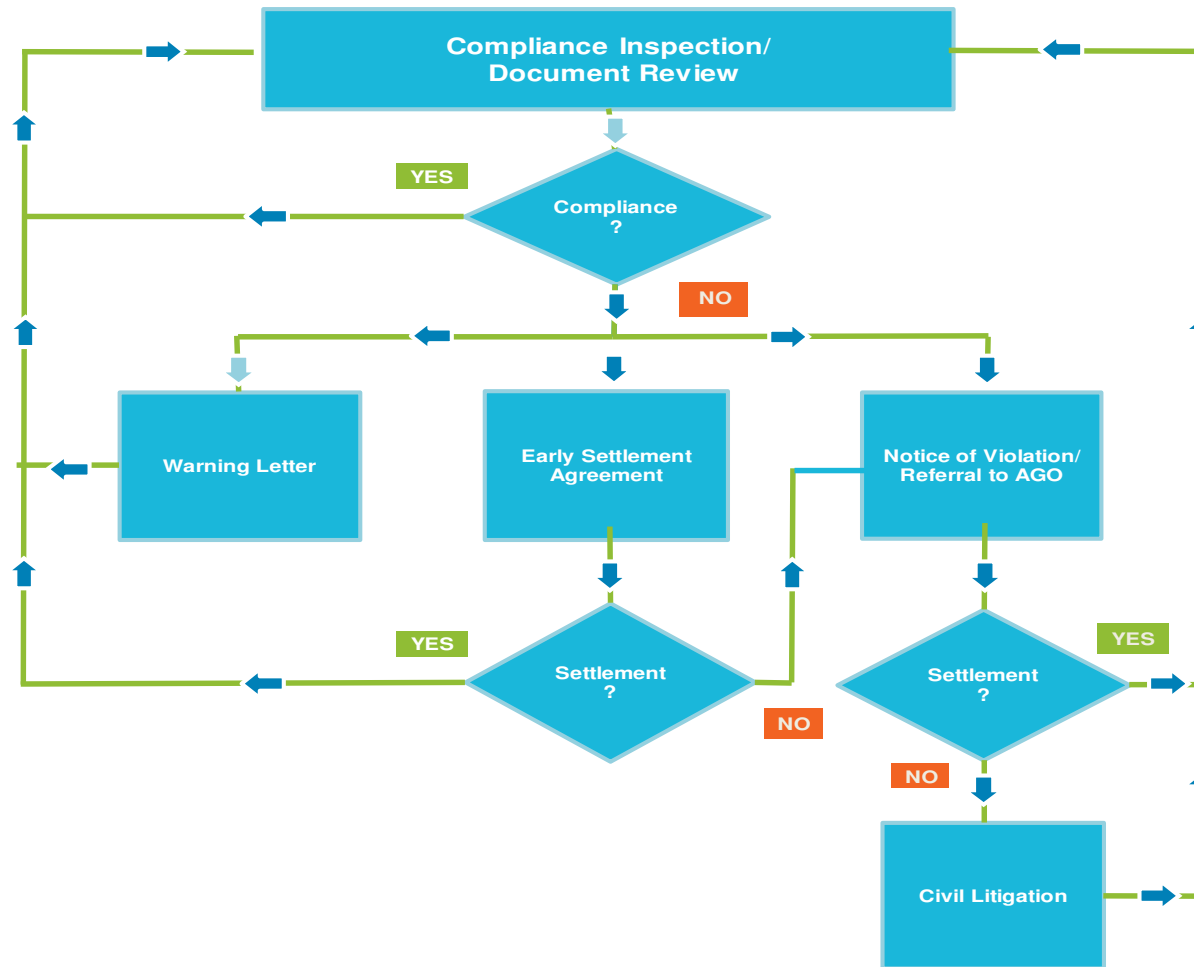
Compliance Inspection/
Document Review

YES

Compliance
?

NO

Warning Letter

Early Settlement
Agreement

Notice of Violation/
Referral to AGO

YES

Settlement
?

NO

Settlement
?

YES

NO

Civil Litigation